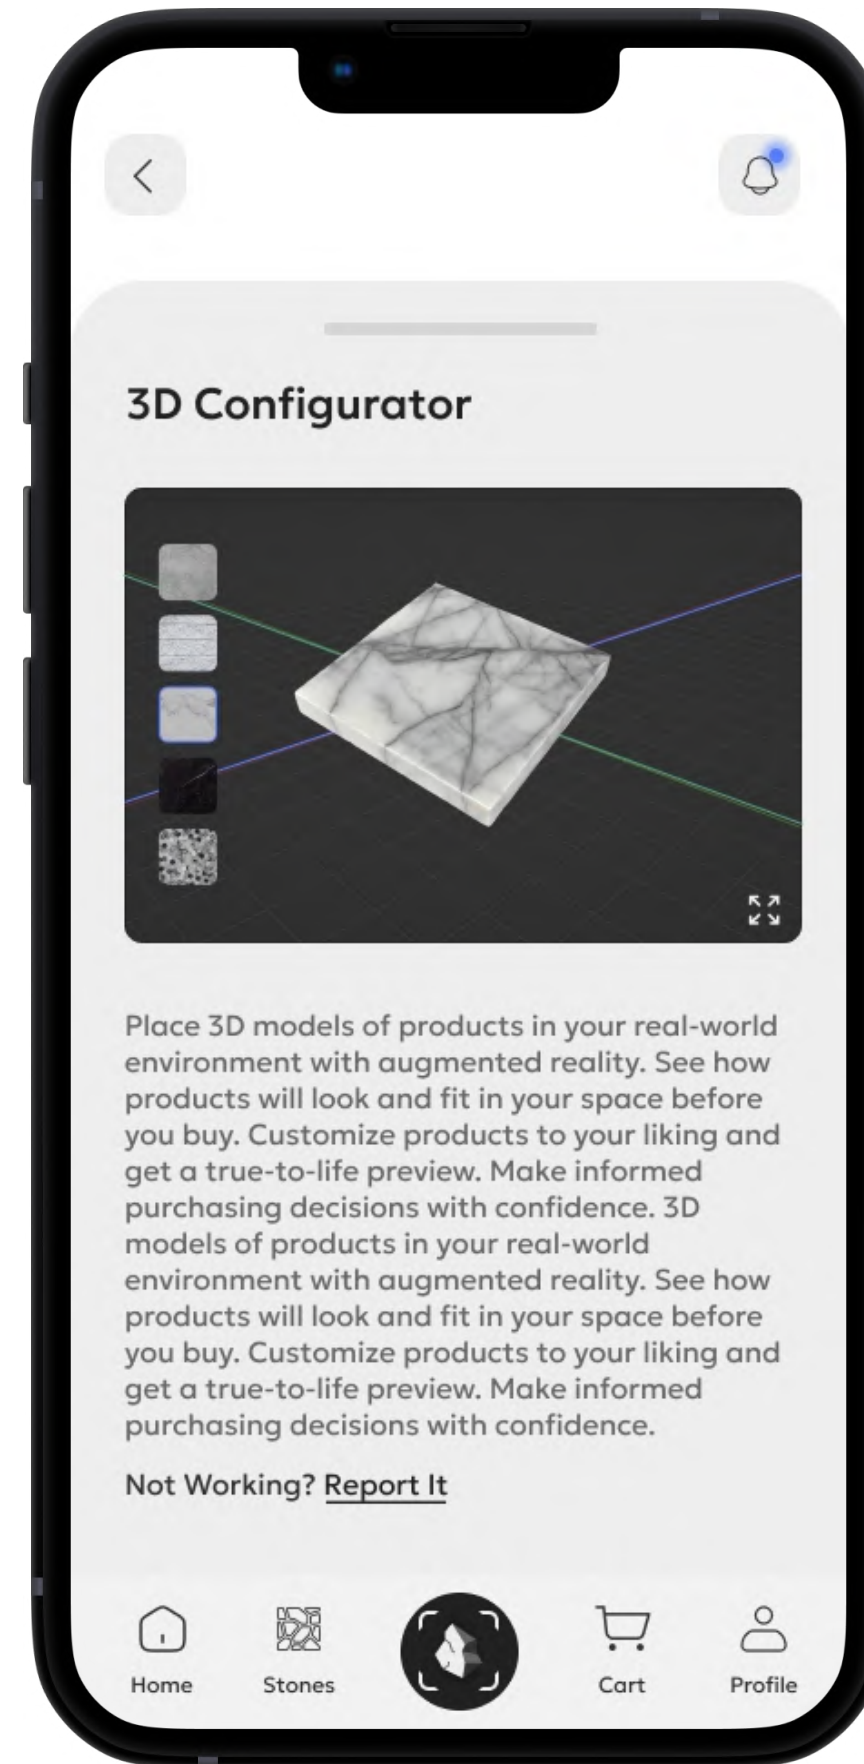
3D Configurator

Place 3D models of products in your real-world environment with augmented reality. See how products will look and fit in your space before you buy. Customize products to your liking and get a true-to-life preview. Make informed purchasing decisions with confidence. 3D models of products in your real-world environment with augmented reality. See how products will look and fit in your space before you buy. Customize products to your liking and get a true-to-life preview. Make informed purchasing decisions with confidence.

Not Working? Report It

Home
Stones
Cart
Profile